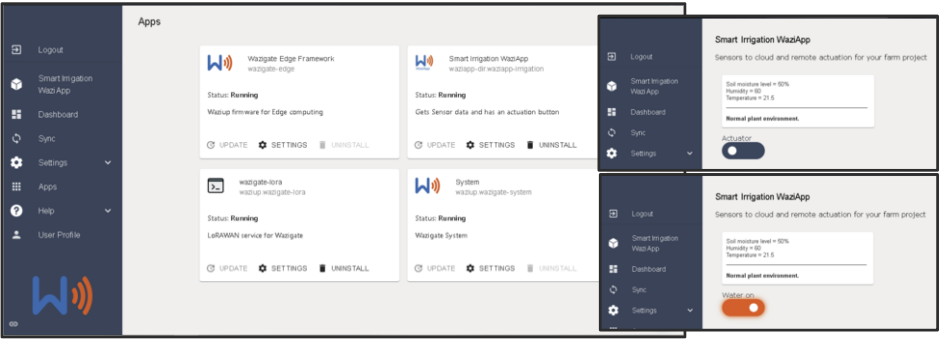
Logout

Smart Irrigation WaziApp

Dashboard

Sync

Settings

Apps

Help

User Profile

Apps

Wazigate Edge Framework
wazigate-edge

Status: Running

Waziup firmware for Edge computing

UPDATE SETTINGS UNINSTALL

Smart Irrigation WaziApp
waziapp-dir.waziapp-irrigation

Status: Running

Gets Sensor data and has an actuation button

UPDATE SETTINGS UNINSTALL

wazigate-lora
waziup.wazigate-lora

Status: Running

LoRAWAN service for Wazigate

UPDATE SETTINGS UNINSTALL

System
waziup.wazigate-system

Status: Running

Wazigate System

UPDATE SETTINGS UNINSTALL

Logout

Smart Irrigation WaziApp

Dashboard

Sync

Settings

Smart Irrigation WaziApp

Sensors to cloud and remote actuation for your farm project

Soil moisture level = 92%
Humidity = 60
Temperature = 21.5

Normal plant environment.

Actuator

Logout

Smart Irrigation WaziApp

Dashboard

Sync

Settings

Smart Irrigation WaziApp

Sensors to cloud and remote actuation for your farm project

Soil moisture level = 92%
Humidity = 60
Temperature = 21.5

Normal plant environment.

Water on